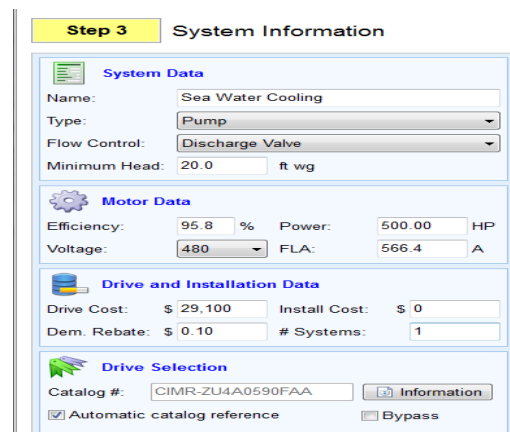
Step 3 System Information

System Data

Name: Sea Water Cooling

Type: Pump

Flow Control: Discharge Valve

Minimum Head: 20.0 ft wg

Motor Data

Efficiency: 95.8 % Power: 500.00 HP

Voltage: 480 FLA: 566.4 A

Drive and Installation Data

Drive Cost: $ 29,100 Install Cost: $ 0

Dem. Rebate: $ 0.10 # Systems: 1

Drive Selection

Catalog #: CIMR-ZU4A0590FAA Information

Automatic catalog reference Bypass